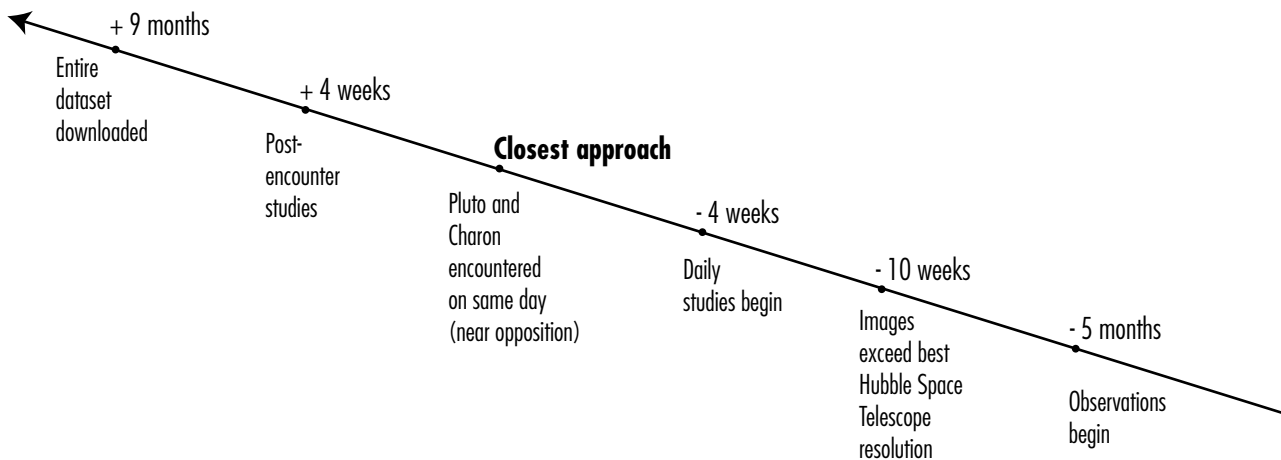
+ 9 months

Entire dataset downloaded

+ 4 weeks

Post-encounter studies

**Closest approach**

Pluto and Charon encountered on same day (near opposition)

- 4 weeks

Daily studies begin

- 10 weeks

Images exceed best Hubble Space Telescope resolution

- 5 months

Observations begin